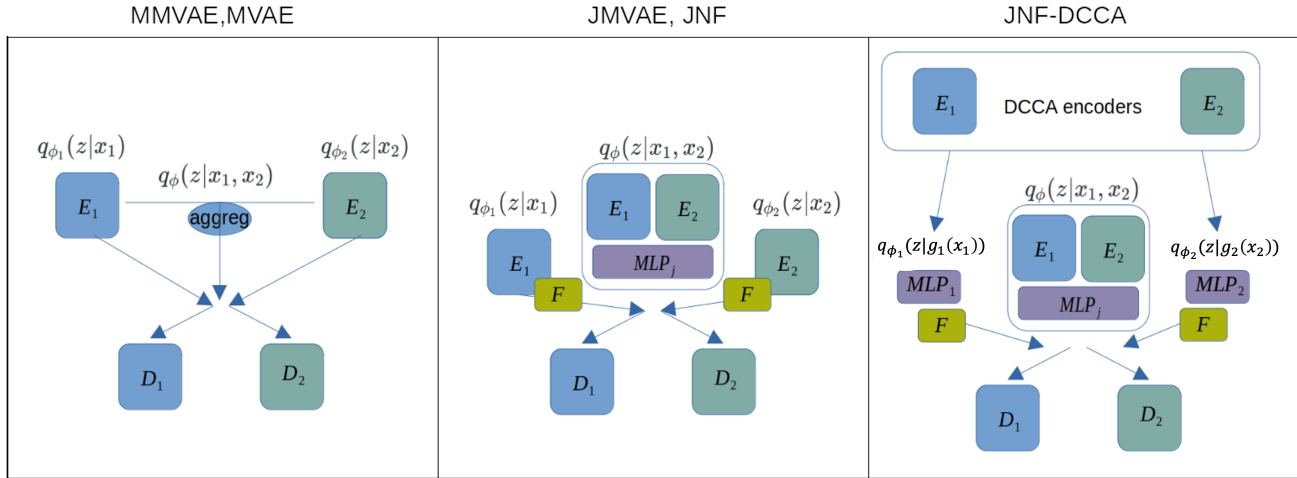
| MMVAE,MVAE | JMVAE, JNF | JNF-DCCA |
|---|---|---|
| $q_{\phi_1}(z\|x_1)$ $q_{\phi}(z\|x_1,x_2)$ $q_{\phi_2}(z\|x_2)$ $E_1$ aggreg $E_2$ $D_1$ $D_2$ | $q_{\phi}(z\|x_1,x_2)$ $q_{\phi_1}(z\|x_1)$ $E_1$ $E_2$ $q_{\phi_2}(z\|x_2)$ $MLP_j$ $E_1$ $E_2$ F F $D_1$ $D_2$ | $E_1$ DCCA encoders $E_2$ $q_{\phi}(z\|x_1,x_2)$ $q_{\phi_1}(z\|g_1(x_1))$ $E_1$ $E_2$ $q_{\phi_2}(z\|g_2(x_2))$ $MLP_1$ $MLP_j$ $MLP_2$ F F $D_1$ $D_2$ |